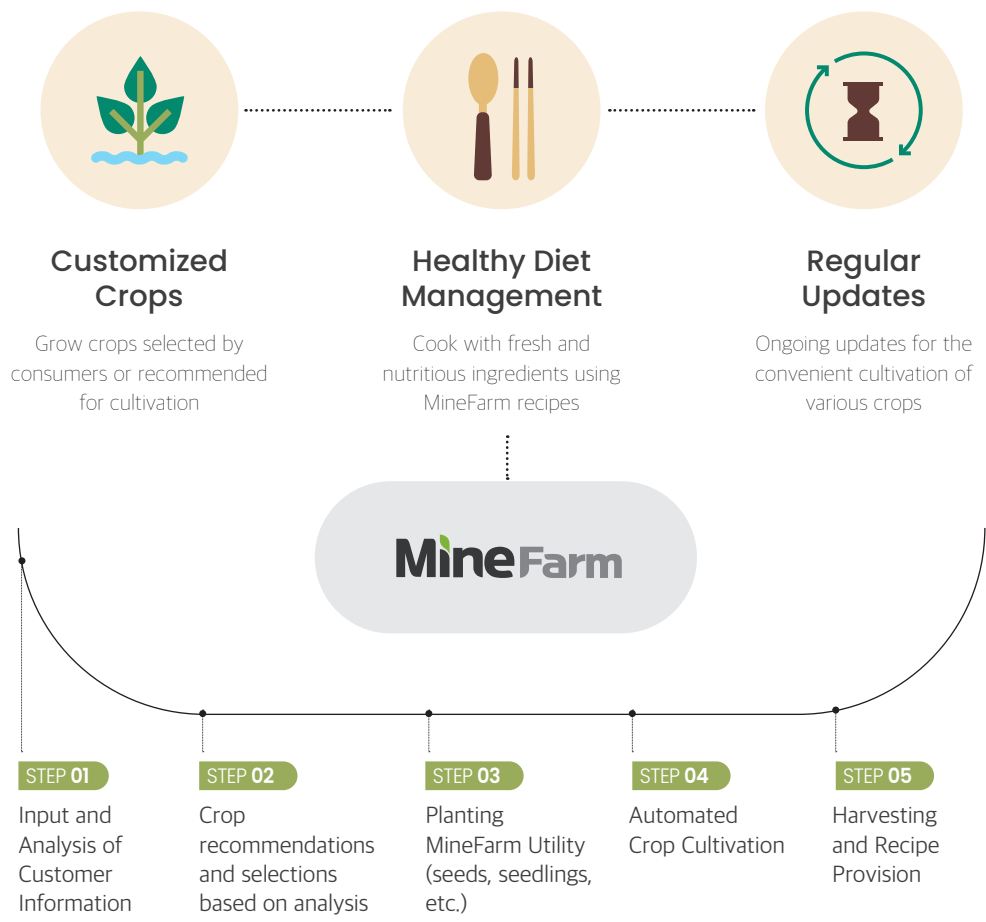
Customized Crops

Grow crops selected by consumers or recommended for cultivation

Healthy Diet Management

Cook with fresh and nutritious ingredients using MineFarm recipes

Regular Updates

Ongoing updates for the convenient cultivation of various crops

MineFarm

STEP 01
Input and Analysis of Customer Information

STEP 02
Crop recommendations and selections based on analysis

STEP 03
Planting MineFarm Utility (seeds, seedlings, etc.)

STEP 04
Automated Crop Cultivation

STEP 05
Harvesting and Recipe Provision